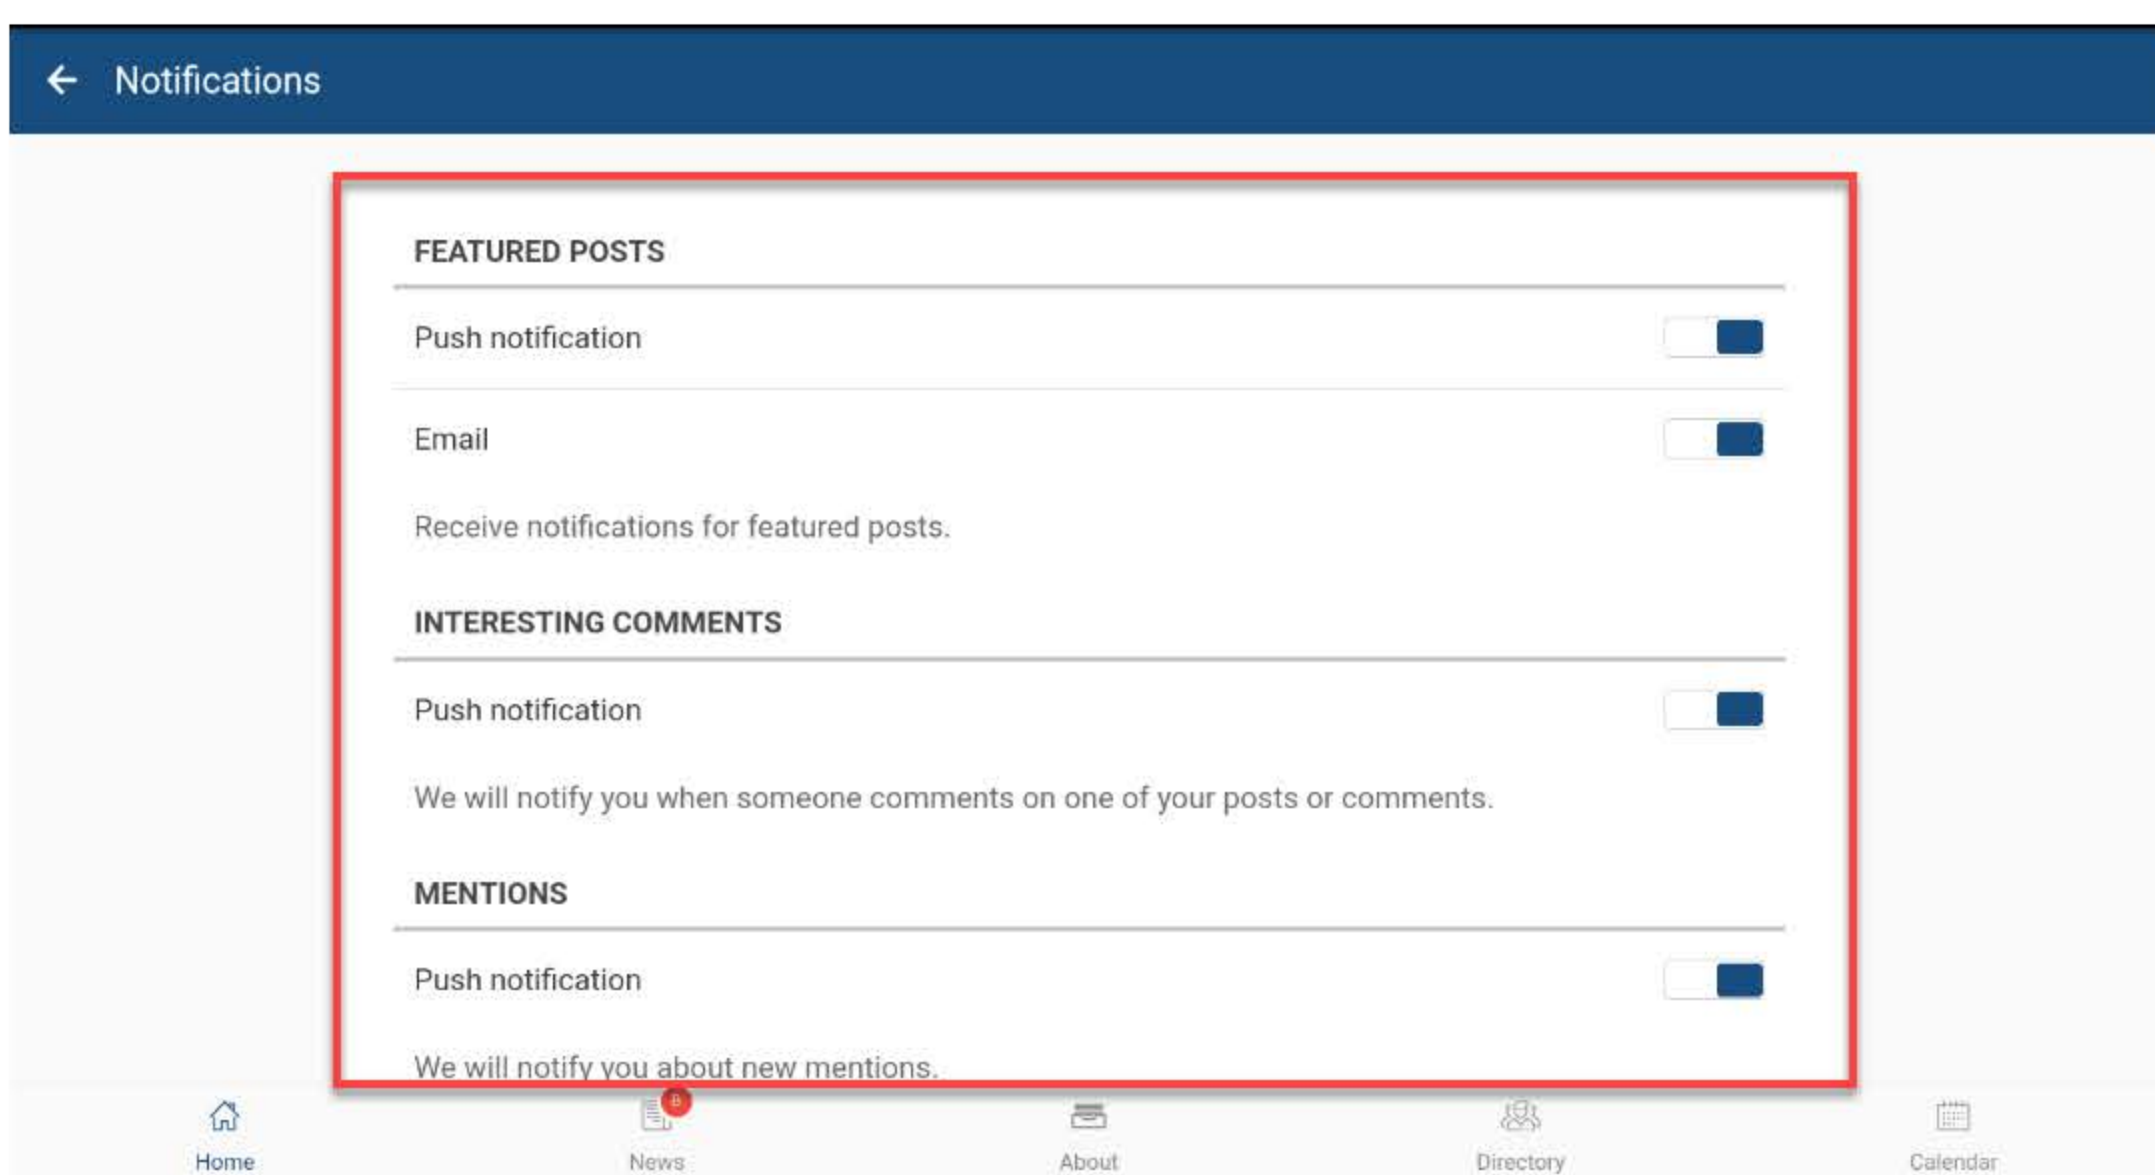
Notifications

FEATURED POSTS

Push notification

Email

Receive notifications for featured posts.

INTERESTING COMMENTS

Push notification

We will notify you when someone comments on one of your posts or comments.

MENTIONS

Push notification

We will notify you about new mentions.

Home

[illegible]

News

About

Directory

Calendar